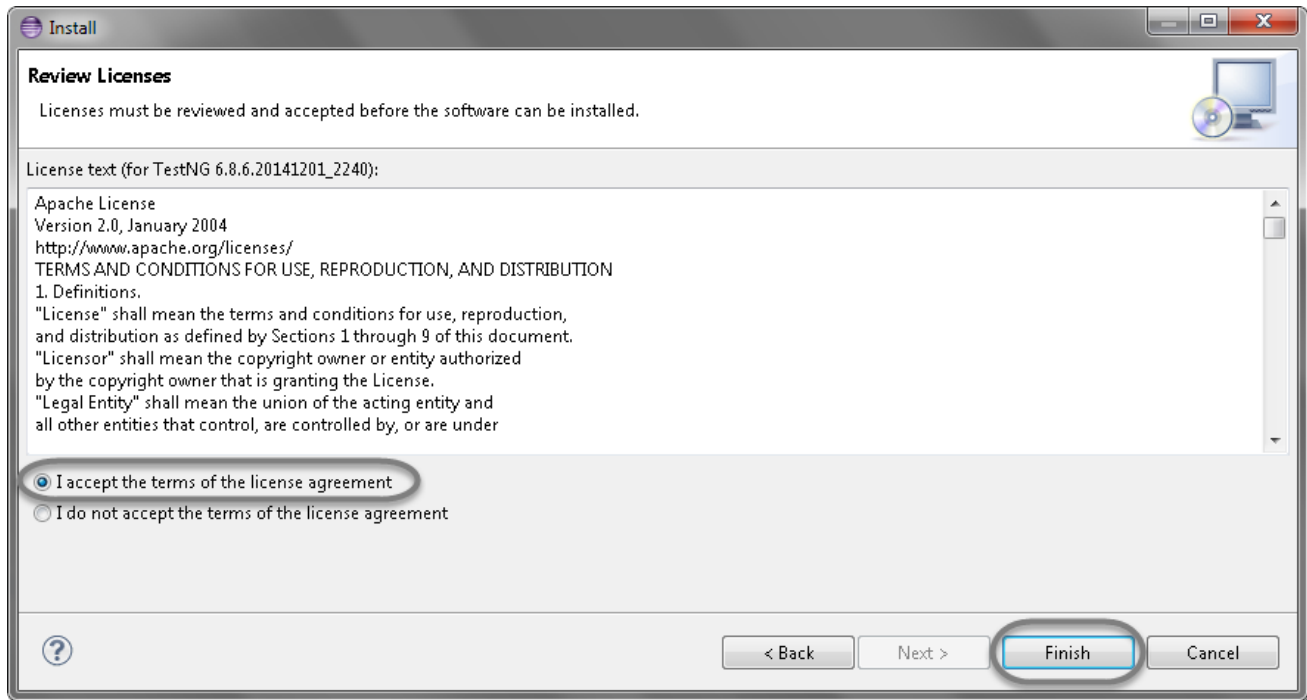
Install

Review Licenses

Licenses must be reviewed and accepted before the software can be installed.

License text (for TestNG 6.8.6.20141201_2240):

Apache License
Version 2.0, January 2004
http://www.apache.org/licenses/
TERMS AND CONDITIONS FOR USE, REPRODUCTION, AND DISTRIBUTION
1. Definitions.
"License" shall mean the terms and conditions for use, reproduction, and distribution as defined by Sections 1 through 9 of this document.
"Licensor" shall mean the copyright owner or entity authorized by the copyright owner that is granting the License.
"Legal Entity" shall mean the union of the acting entity and all other entities that control, are controlled by, or are under

I accept the terms of the license agreement
I do not accept the terms of the license agreement

?

< Back
Next >
Finish
Cancel